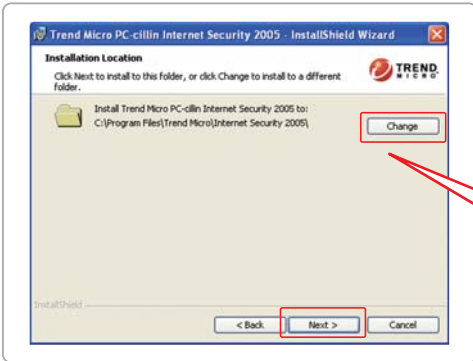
Trend Micro PC-cillin Internet Security 2005 - InstallShield Wizard

Installation Location

Click Next to install to this folder, or click Change to install to a different folder.

TREND MICRO

Install Trend Micro PC-cillin Internet Security 2005 to:
C:\Program Files\Trend Micro\Internet Security 2005\

Change

InstallShield

< Back

Next >

Cancel